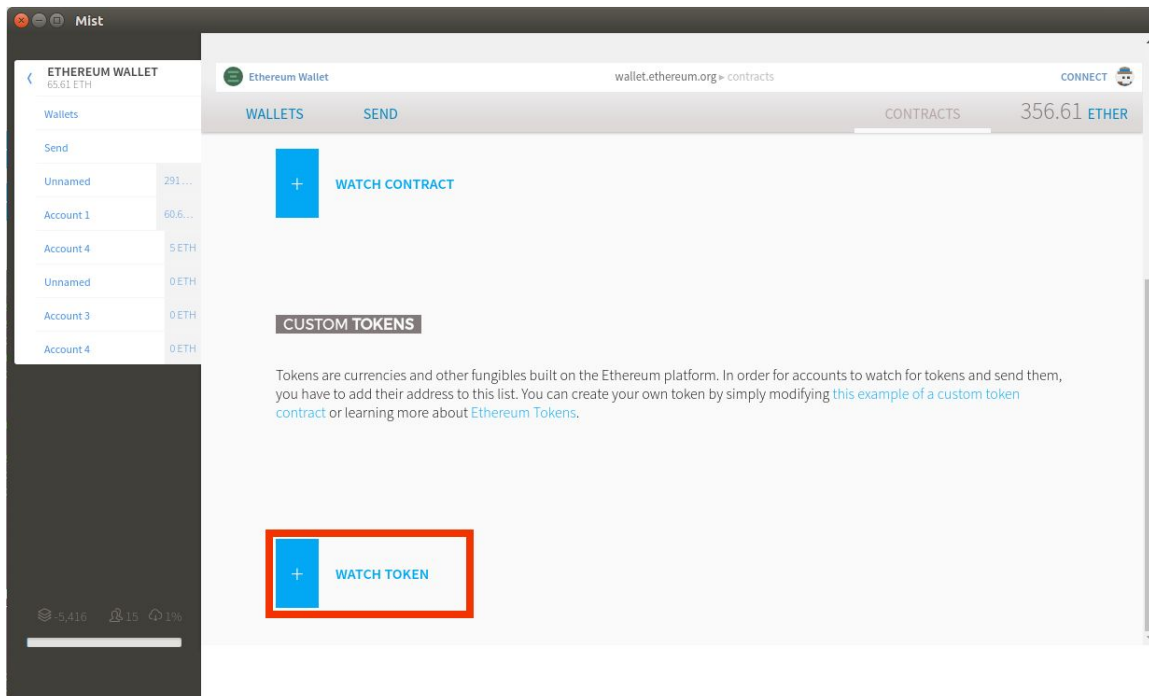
Mist

ETHEREUM WALLET
65.61 ETH

Wallets

Send

Unnamed 291...

Account 1 60.6...

Account 4 5 ETH

Unnamed 0 ETH

Account 3 0 ETH

Account 4 0 ETH

-5,416 15 1%

Ethereum Wallet wallet.ethereum.org ▸ contracts CONNECT

WALLETS SEND CONTRACTS 356.61 ETHER

+ WATCH CONTRACT

CUSTOM TOKENS

Tokens are currencies and other fungibles built on the Ethereum platform. In order for accounts to watch for tokens and send them, you have to add their address to this list. You can create your own token by simply modifying this example of a custom token contract or learning more about Ethereum Tokens.

+ WATCH TOKEN